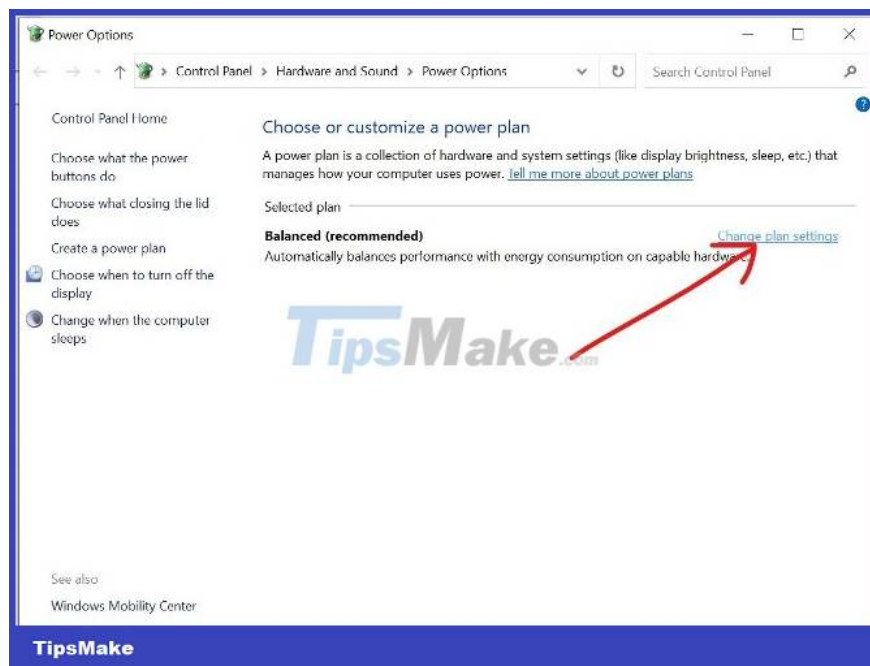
Power Options

Control Panel > Hardware and Sound > Power Options

Search Control Panel

Control Panel Home

Choose what the power buttons do

Choose what closing the lid does

Create a power plan

Choose when to turn off the display

Change when the computer sleeps

Choose or customize a power plan

A power plan is a collection of hardware and system settings (like display brightness, sleep, etc.) that manages how your computer uses power. Tell me more about power plans

Selected plan

Balanced (recommended)

Change plan settings

Automatically balances performance with energy consumption on capable hardw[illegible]

TipsMake.com

See also

Windows Mobility Center

TipsMake